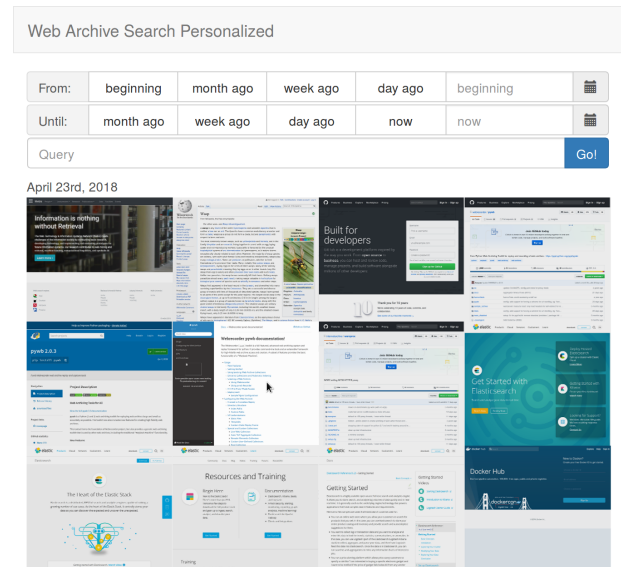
Web Archive Search Personalized

| From: | beginning | month ago | week ago | day ago | beginning |
|---|---|---|---|---|---|
| Until: | month ago | week ago | day ago | now | now |

Query

Go!

April 23rd, 2018

Information is nothing without Retrieval

Built for developers

pywb 2.0.3

Webrecorder pywb documentation!

Get Started with Elasticsearch

The Heart of the Elastic Stack

Resources and Training

Getting Started

Docker Hub